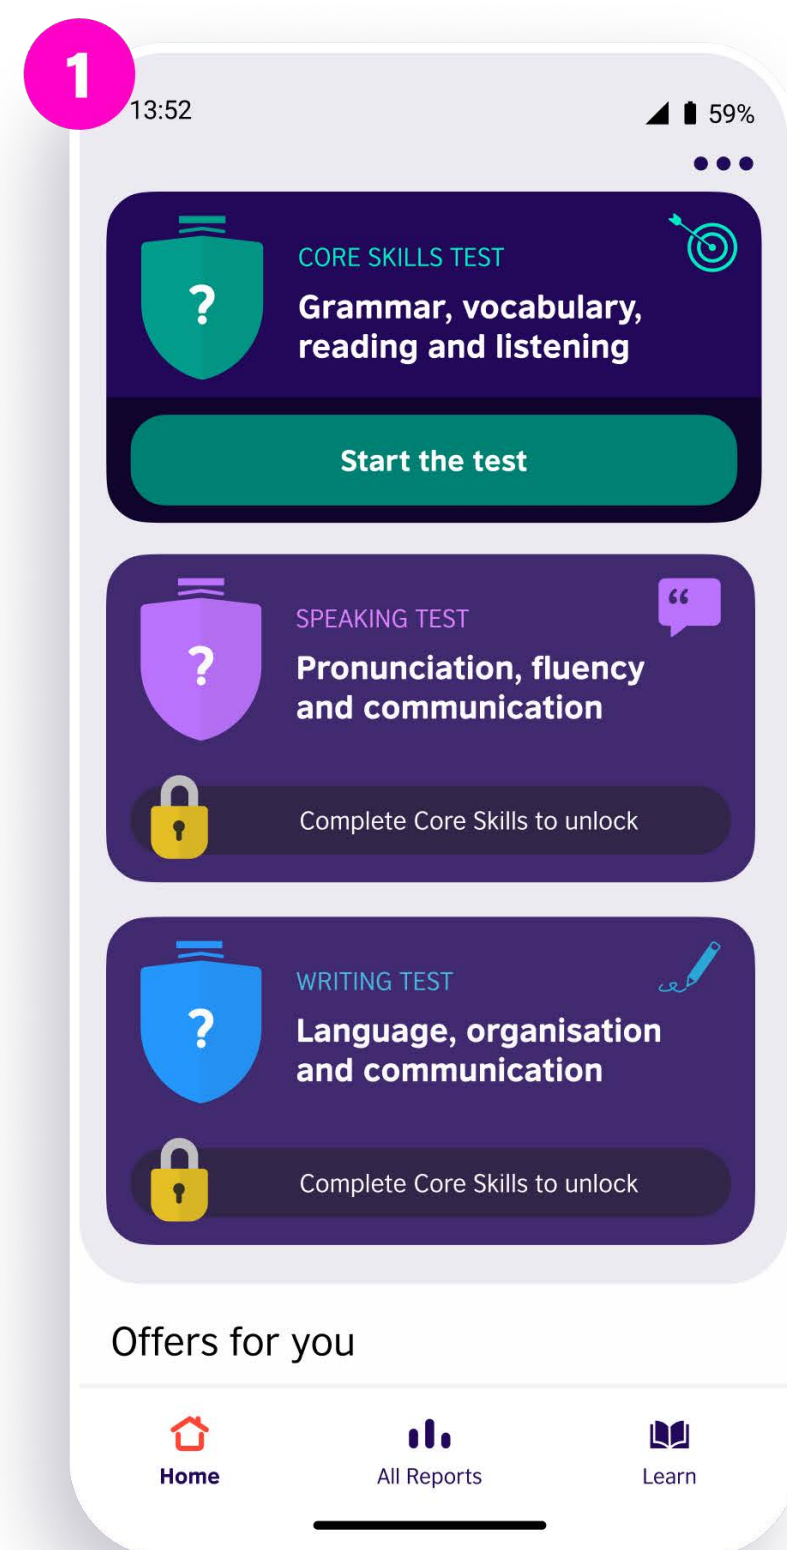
1

13:52

59%

•••

?

CORE SKILLS TEST

Grammar, vocabulary, reading and listening

Start the test

?

SPEAKING TEST

Pronunciation, fluency and communication

Complete Core Skills to unlock

?

WRITING TEST

Language, organisation and communication

Complete Core Skills to unlock

Offers for you

Home

All Reports

Learn